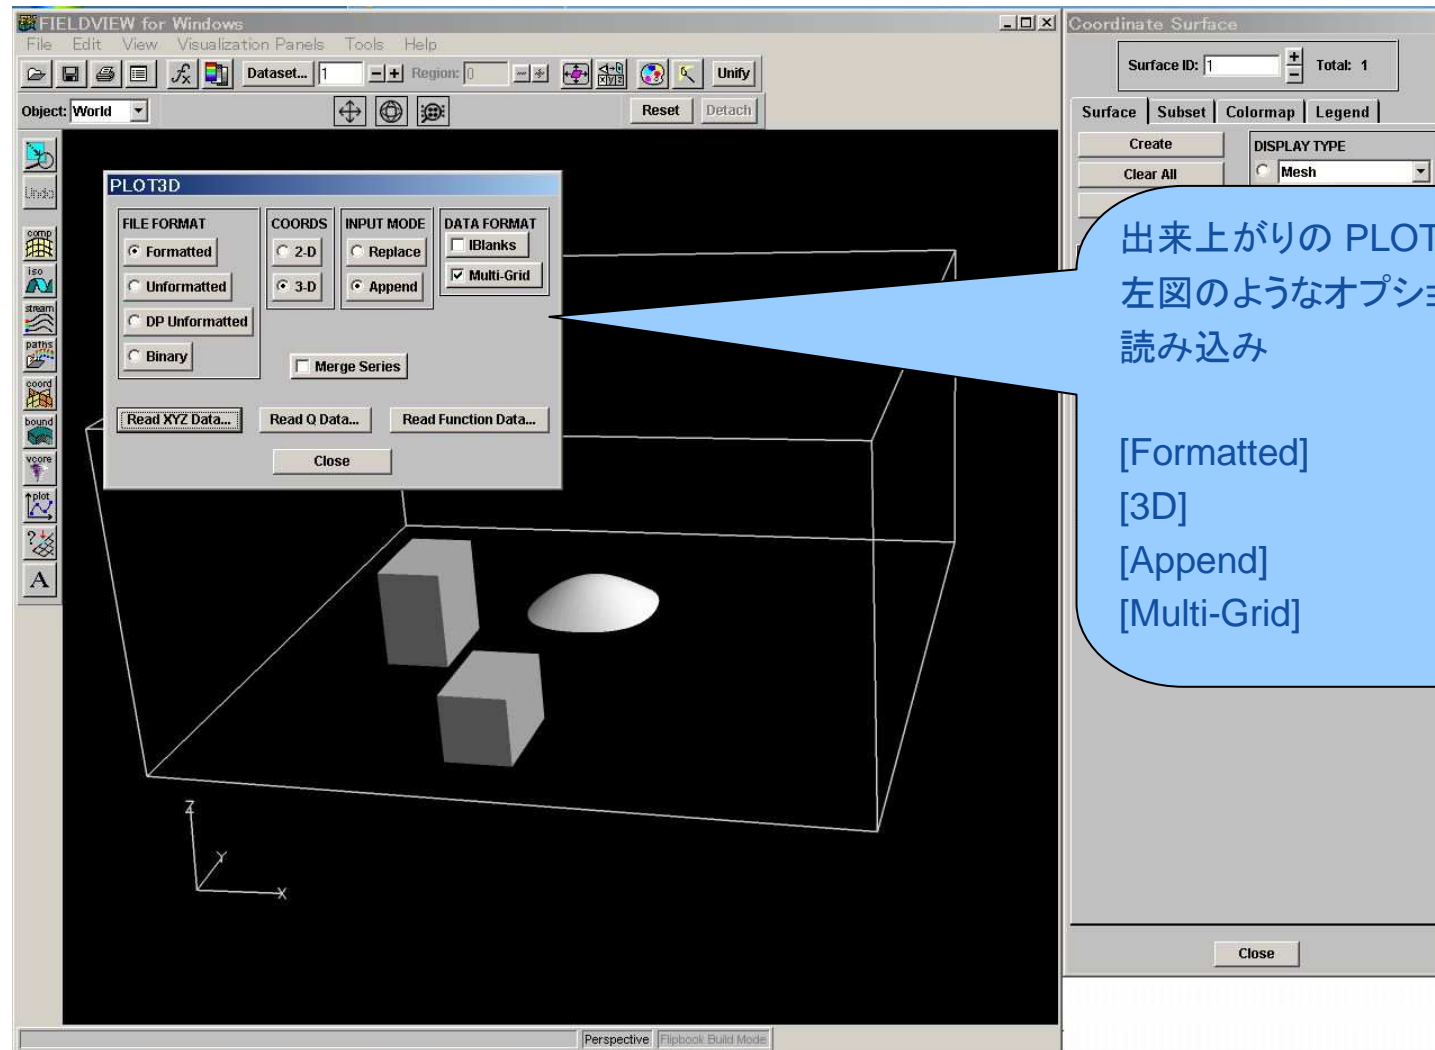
FIELDVIEW for Windows

File Edit View Visualization Panels Tools Help

Dataset... 1 Region: 0 Unify

Object: World Reset Detach

Undo comp iso stream paths coord bound vcore plot A

PLOT3D

FILE FORMAT
Formatted
Unformatted
DP Unformatted
Binary

COORDS
2-D
3-D

INPUT MODE
Replace
Append

DATA FORMAT
IBlanks
Multi-Grid

Merge Series

Read XYZ Data... Read Q Data... Read Function Data...

Close

Z Y X

Perspective Flipbook Build Mode

Coordinate Surface

Surface ID: 1 Total: 1

Surface Subset Colormap Legend

Create
Clear All

DISPLAY TYPE
Mesh

出来上がりの PLOT
左図のようなオプショ
読み込み

[Formatted]
[3D]
[Append]
[Multi-Grid]

Close